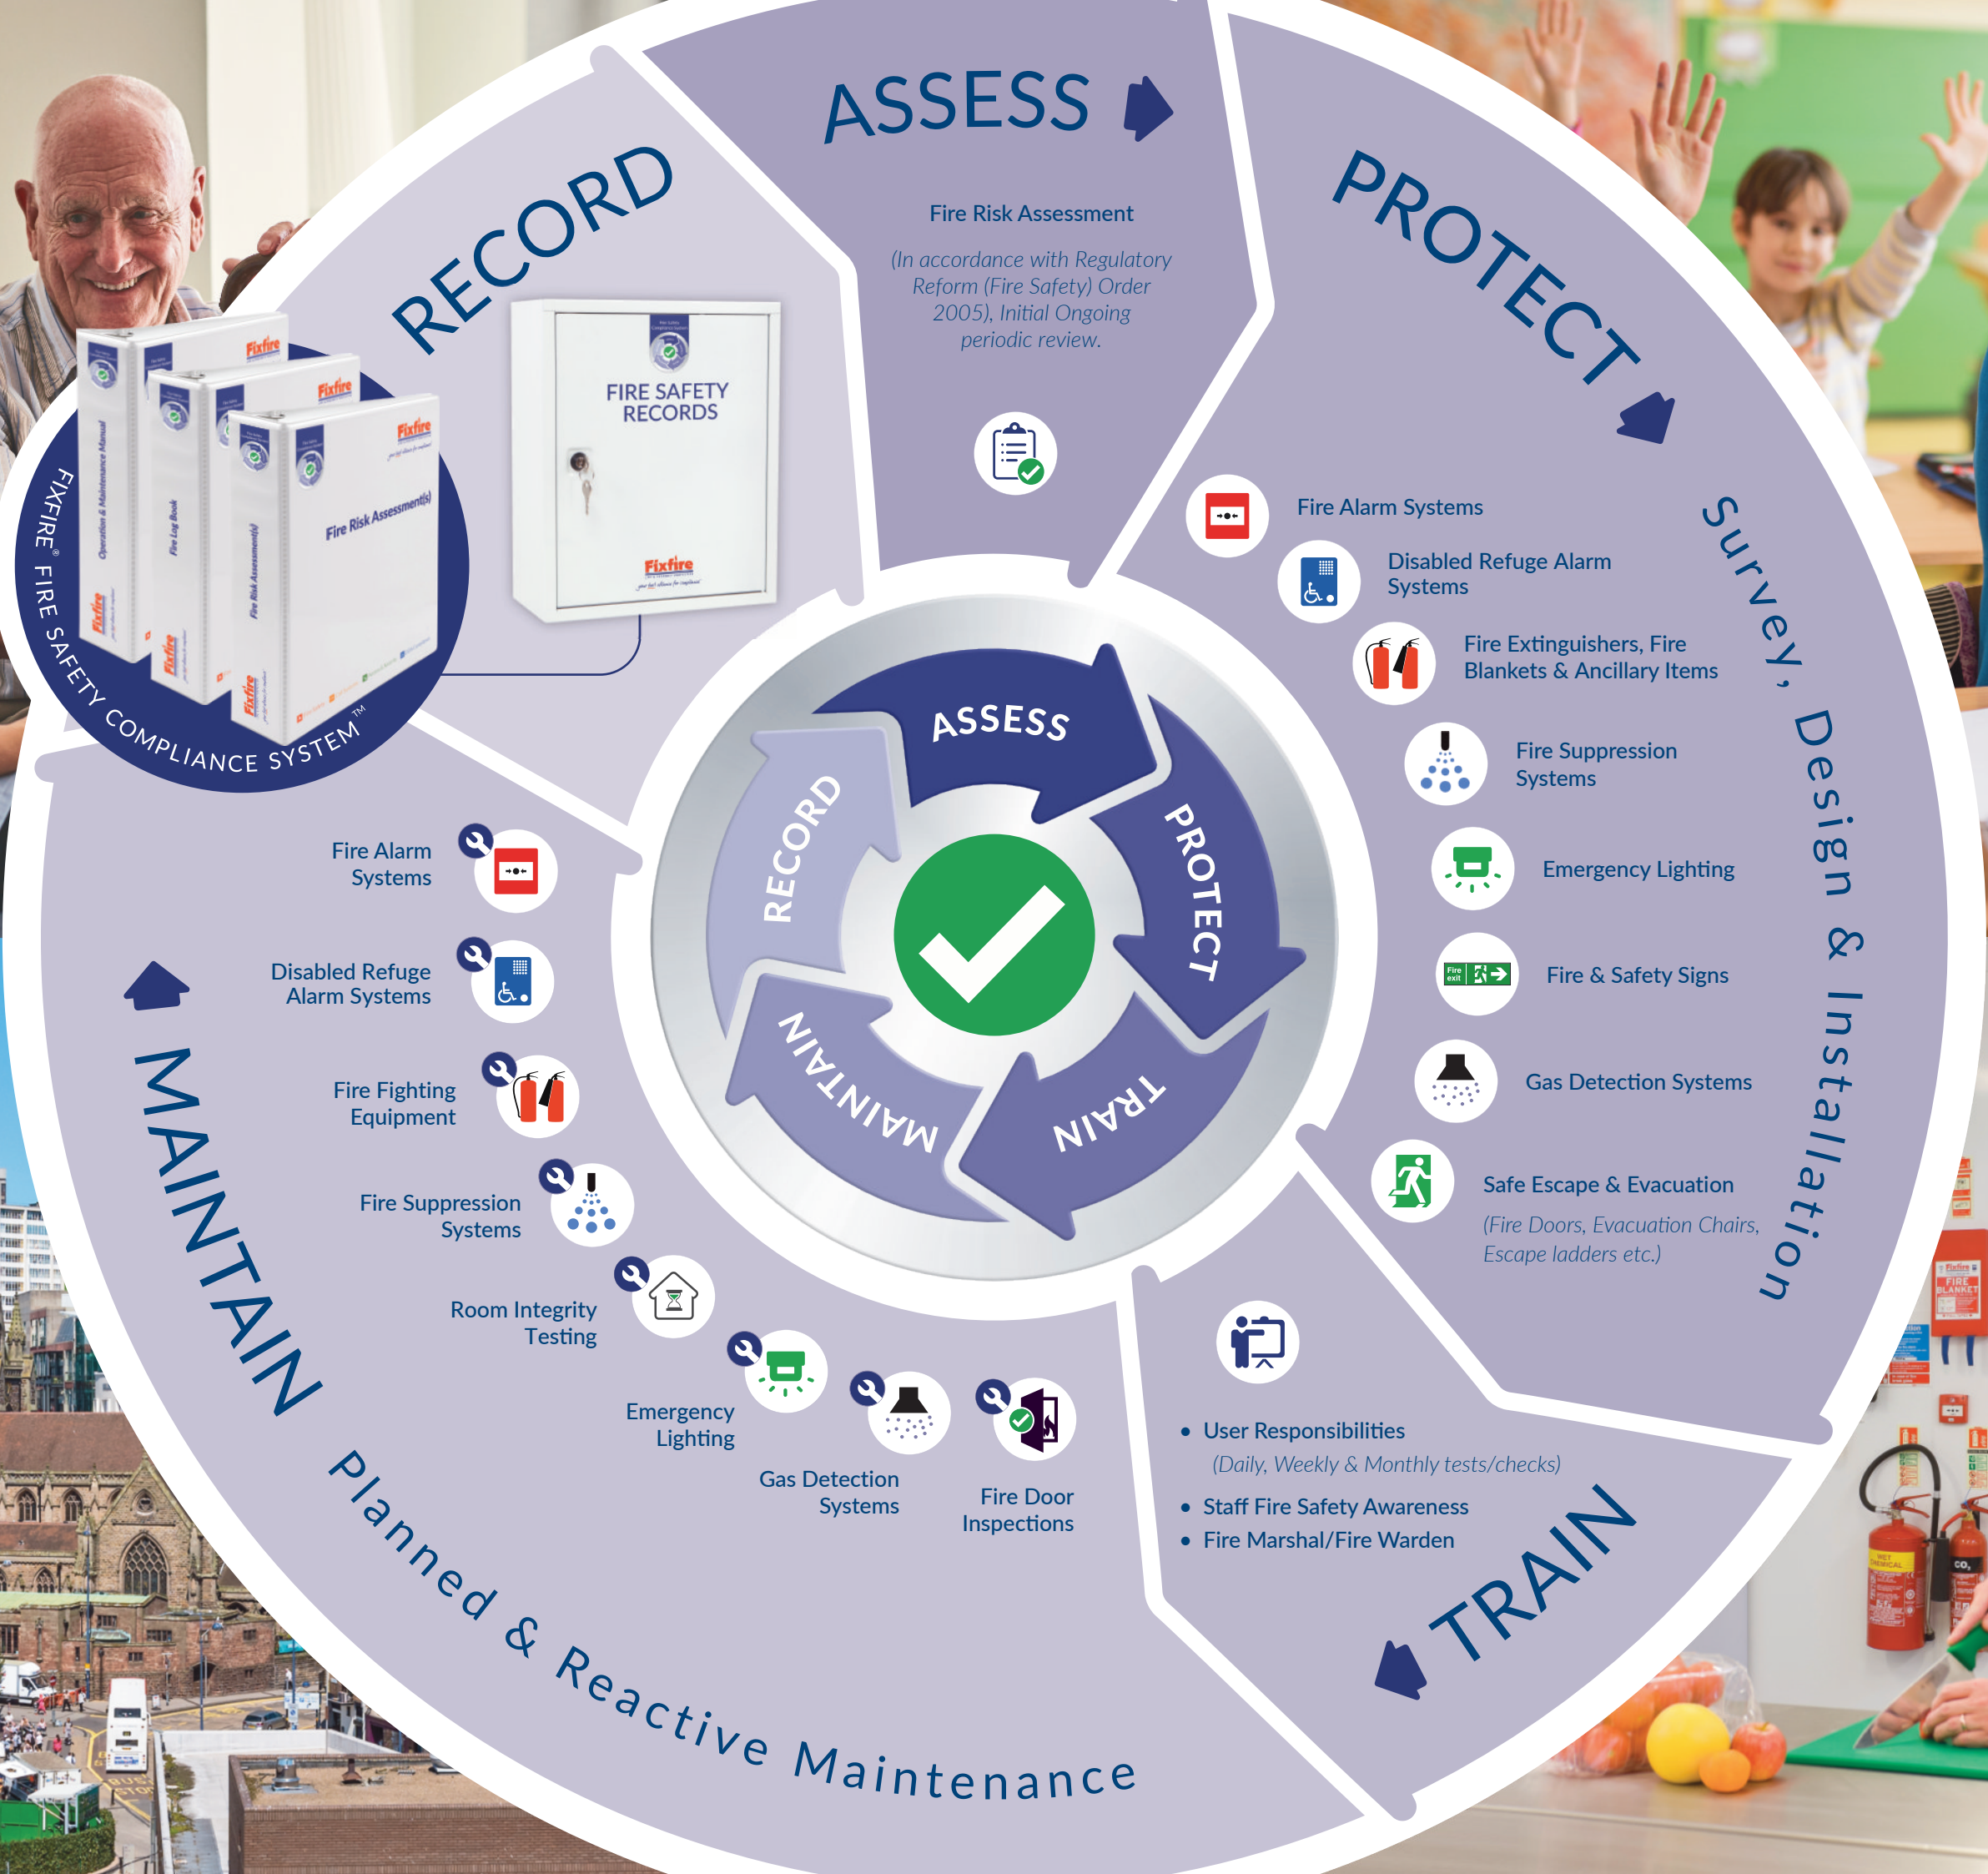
ASSESS

Fire Risk Assessment

(In accordance with Regulatory Reform (Fire Safety) Order 2005), Initial Ongoing periodic review.

RECORD

FIRE SAFETY RECORDS

Fixfire

FIXFIRE® FIRE SAFETY COMPLIANCE SYSTEM™

Fire Risk Assessment(s)

PROTECT

Survey, Design & Installation

Fire Alarm Systems

Disabled Refuge Alarm Systems

Fire Extinguishers, Fire Blankets & Ancillary Items

Fire Suppression Systems

Emergency Lighting

Fire & Safety Signs

Gas Detection Systems

Safe Escape & Evacuation

(Fire Doors, Evacuation Chairs, Escape ladders etc.)

ASSESS
PROTECT
TRAIN
MAINTAIN
RECORD

MAINTAIN

Planned & Reactive Maintenance

Fire Alarm Systems

Disabled Refuge Alarm Systems

Fire Fighting Equipment

Fire Suppression Systems

Room Integrity Testing

Emergency Lighting

Gas Detection Systems

Fire Door Inspections

TRAIN

• User Responsibilities
(Daily, Weekly & Monthly tests/checks)
• Staff Fire Safety Awareness
• Fire Marshal/Fire Warden